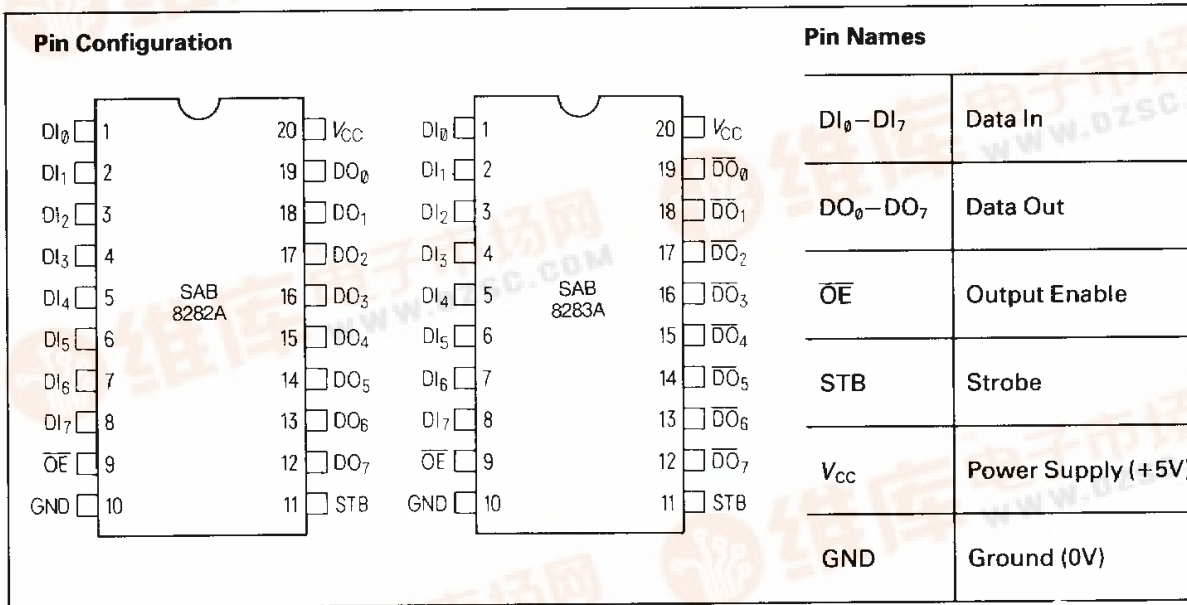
Pin Configuration

| | | | |
|---|---|---|---|
| $DI_\emptyset$ | 1 | 20 | $V_{CC}$ |
| $DI_1$ | 2 | 19 | $DO_\emptyset$ |
| $DI_2$ | 3 | 18 | $DO_1$ |
| $DI_3$ | 4 | 17 | $DO_2$ |
| $DI_4$ | 5 | 16 | $DO_3$ |
| $DI_5$ | 6 | 15 | $DO_4$ |
| $DI_6$ | 7 | 14 | $DO_5$ |
| $DI_7$ | 8 | 13 | $DO_6$ |
| $\overline{OE}$ | 9 | 12 | $DO_7$ |
| GND | 10 | 11 | STB |

SAB 8282A

| | | | |
|---|---|---|---|
| $DI_\emptyset$ | 1 | 20 | $V_{CC}$ |
| $DI_1$ | 2 | 19 | $\overline{DO}_\emptyset$ |
| $DI_2$ | 3 | 18 | $\overline{DO}_1$ |
| $DI_3$ | 4 | 17 | $\overline{DO}_2$ |
| $DI_4$ | 5 | 16 | $\overline{DO}_3$ |
| $DI_5$ | 6 | 15 | $\overline{DO}_4$ |
| $DI_6$ | 7 | 14 | $\overline{DO}_5$ |
| $DI_7$ | 8 | 13 | $\overline{DO}_6$ |
| $\overline{OE}$ | 9 | 12 | $\overline{DO}_7$ |
| GND | 10 | 11 | STB |

SAB 8283A

Pin Names

| | |
|---|---|
| $DI_\emptyset - DI_7$ | Data In |
| $DO_\emptyset - DO_7$ | Data Out |
| $\overline{OE}$ | Output Enable |
| STB | Strobe |
| $V_{CC}$ | Power Supply (+5V) |
| GND | Ground (0V) |